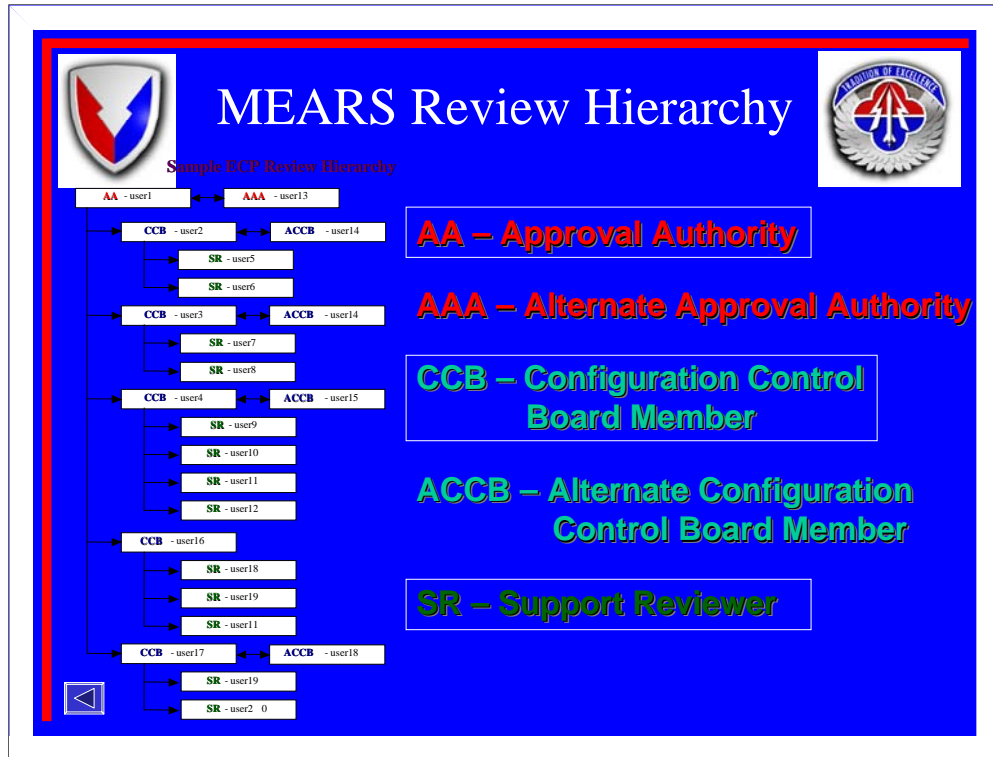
MEARS Review Hierarchy

TRADITION OF EXCELLENCE

Sample ECP Review Hierarchy

AA - user1
AAA - user13
CCB - user2
ACCB - user14
SR - user5
SR - user6
CCB - user3
ACCB - user14
SR - user7
SR - user8
CCB - user4
ACCB - user15
SR - user9
SR - user10
SR - user11
SR - user12
CCB - user16
SR - user18
SR - user19
SR - user11
CCB - user17
ACCB - user18
SR - user19
SR - user2 0

AA – Approval Authority

AAA – Alternate Approval Authority

CCB – Configuration Control Board Member

ACCB – Alternate Configuration Control Board Member

SR – Support Reviewer